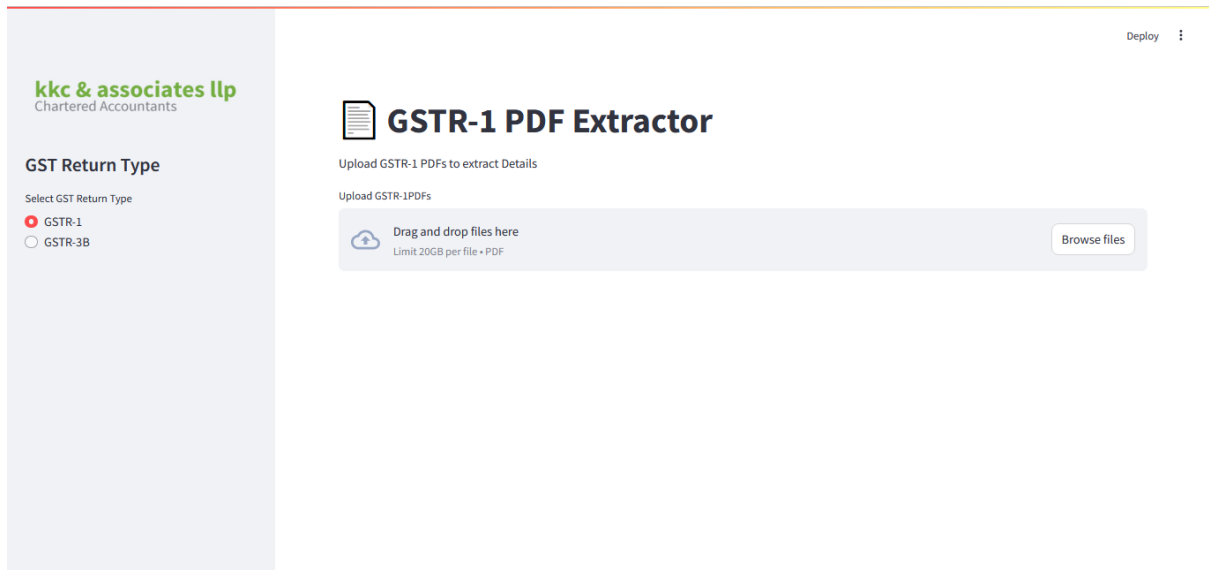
Deploy

kkc & associates llp
Chartered Accountants

GST Return Type

Select GST Return Type

GSTR-1

GSTR-3B

GSTR-1 PDF Extractor

Upload GSTR-1 PDFs to extract Details

Upload GSTR-1PDFs

Drag and drop files here

Limit 20GB per file • PDF

Browse files